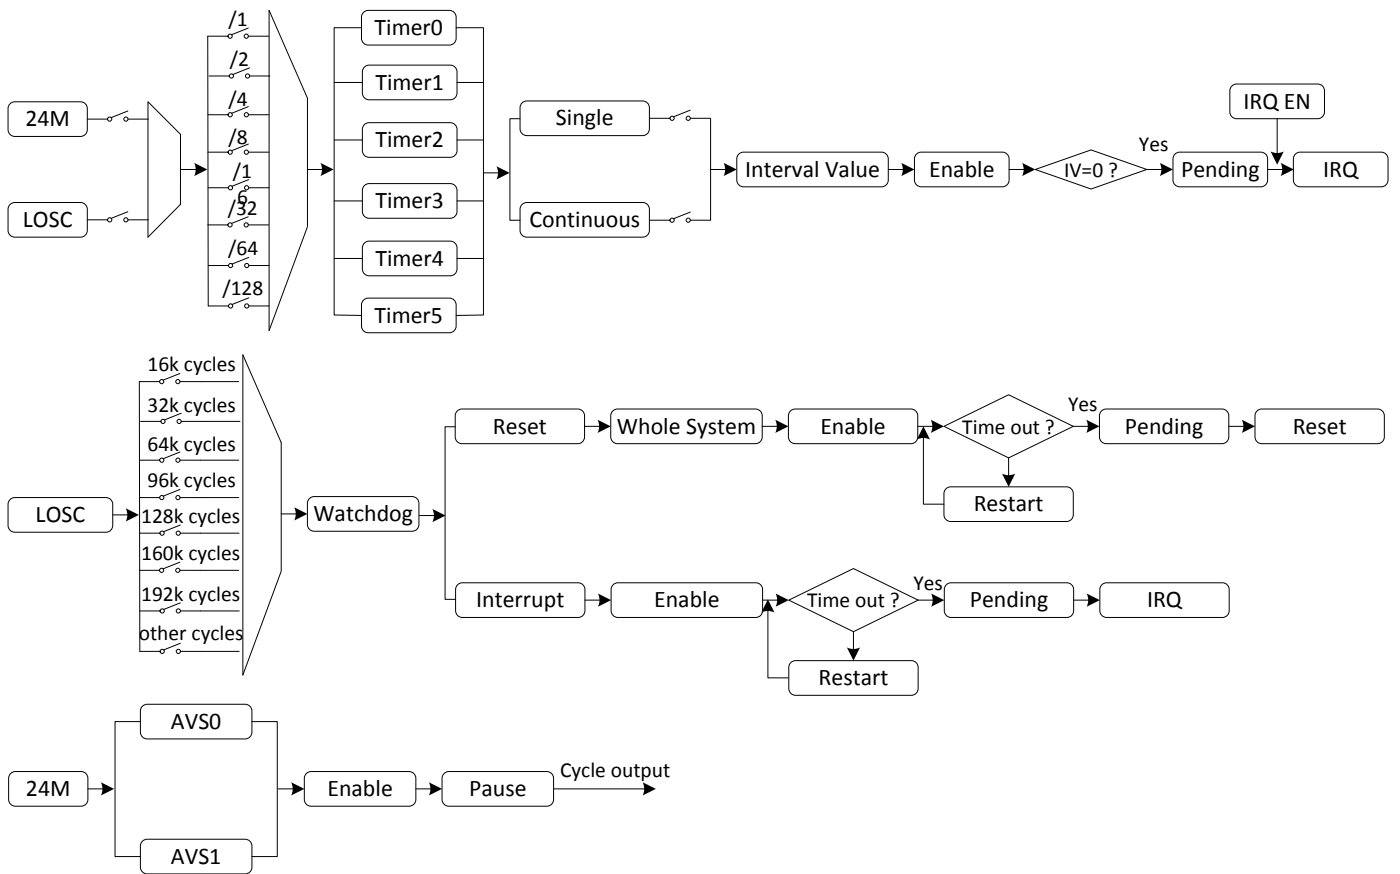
24M

LOSC

/1
/2
/4
/8
/1
6
/32
/64
/128

Timer0
Timer1
Timer2
Timer3
Timer4
Timer5

Single
Continuous

Interval Value
Enable
IV=0 ?
Yes
Pending
IRQ EN
IRQ

16k cycles
32k cycles
64k cycles
96k cycles
128k cycles
160k cycles
192k cycles
other cycles

LOSC
Watchdog

Reset
Whole System
Enable
Time out ?
Yes
Pending
Reset
Restart

Interrupt
Enable
Time out ?
Yes
Pending
IRQ
Restart

AVS0
24M
AVS1
Enable
Pause
Cycle output